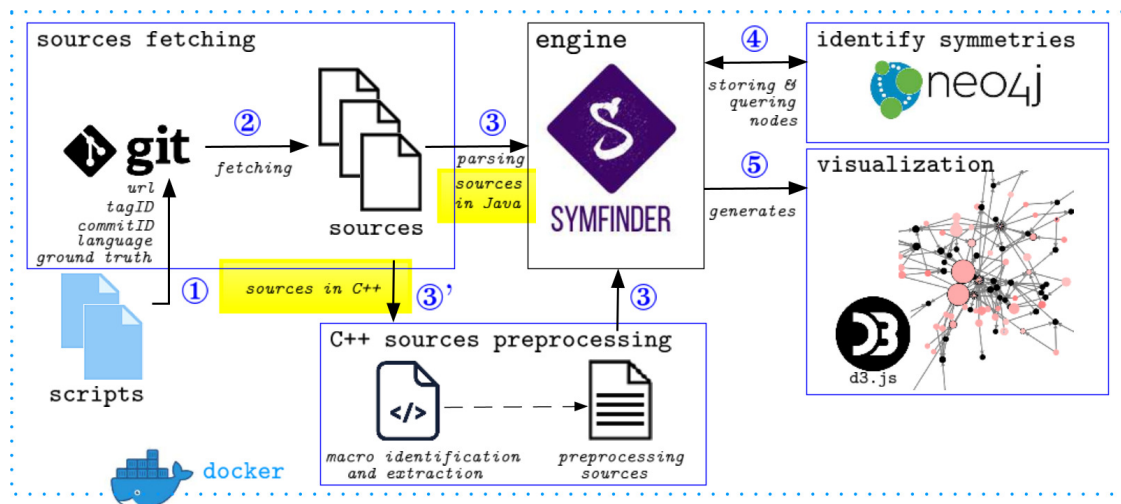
sources fetching

git

url
tagID
commitID
language
ground truth

② fetching

sources

① scripts

sources in C++

③’

③ parsing

sources in Java

engine

SYMFINDER

③

④ storing & quering nodes

identify symmetries

neo4j

⑤ generates

visualization

d3.js

C++ sources preprocessing

</>

macro identification and extraction

preprocessing sources

docker